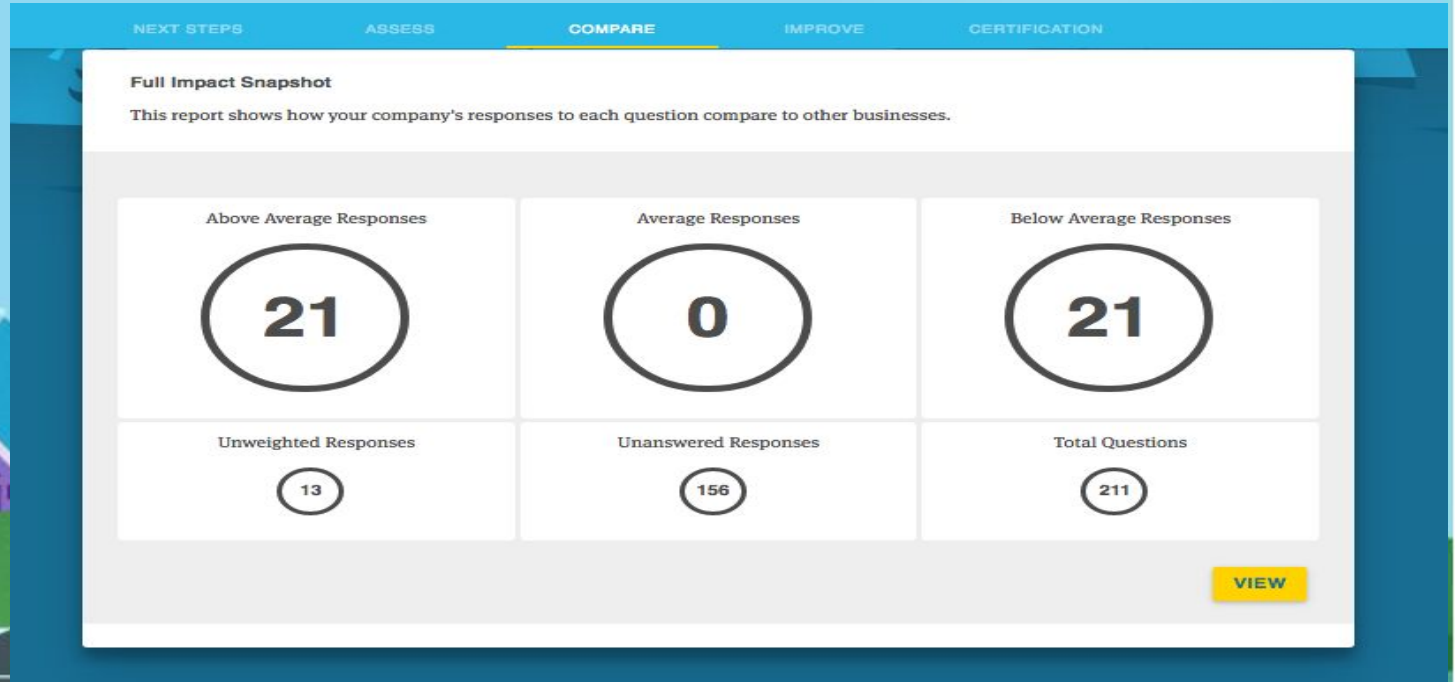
NEXT STEPS ASSESS COMPARE IMPROVE CERTIFICATION

Full Impact Snapshot

This report shows how your company's responses to each question compare to other businesses.

Above Average Responses

21

Average Responses

0

Below Average Responses

21

Unweighted Responses

13

Unanswered Responses

156

Total Questions

211

VIEW